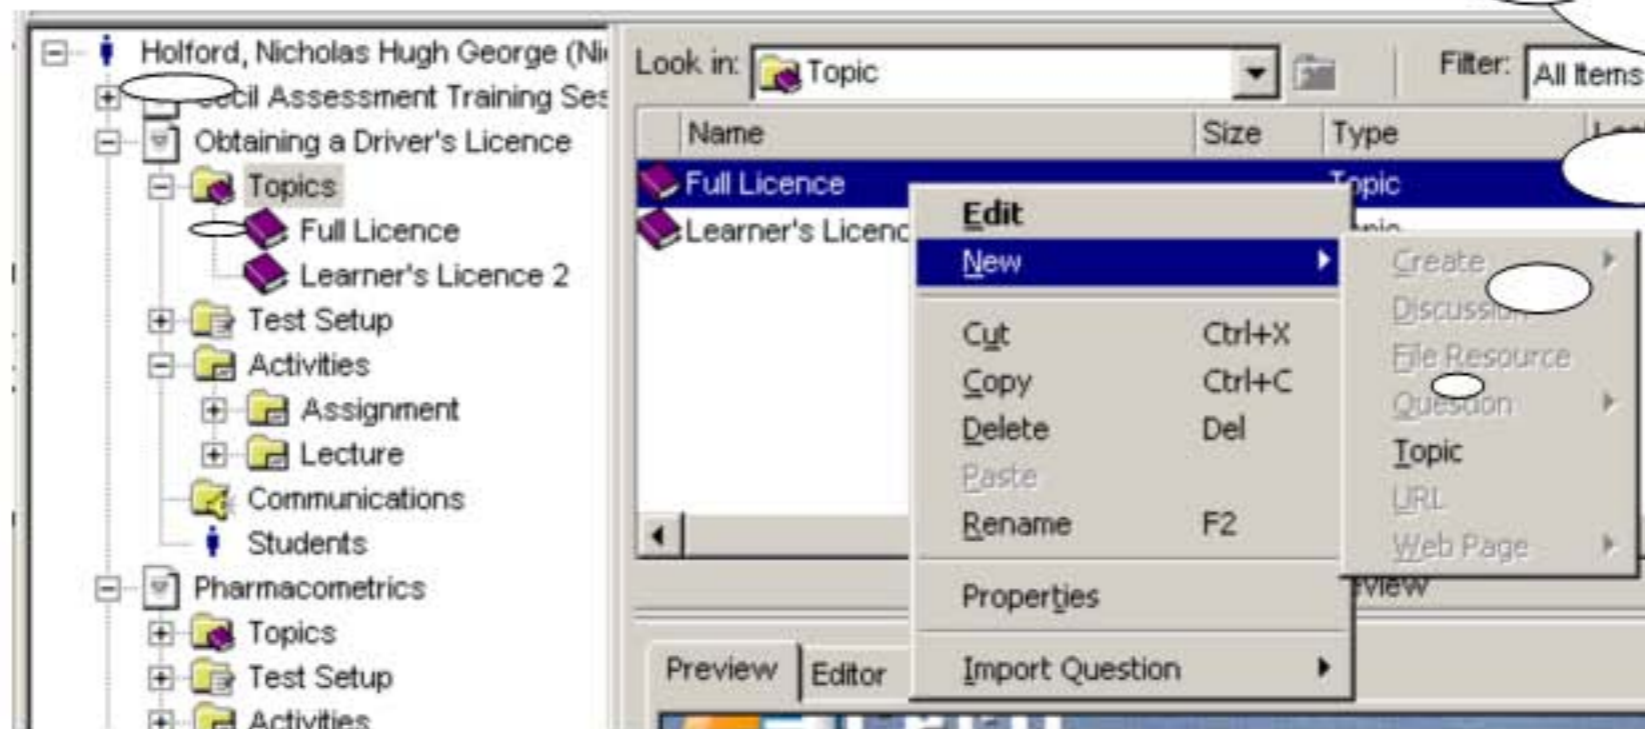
Holford, Nicholas Hugh George (Ni
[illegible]cil Assessment Training Ses
Obtaining a Driver's Licence
Topics
Full Licence
Learner's Licence 2
Test Setup
Activities
Assignment
Lecture
Communications
Students
Pharmacometrics
Topics
Test Setup
Activities

Look in: Topic
Filter: All Items

| Name | Size | Type |
|---|---|---|
| Full Licence | | T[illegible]pic |
| Learner's Licenc | | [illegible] |

Edit
New
Cut Ctrl+X
Copy Ctrl+C
Delete Del
Paste
Rename F2
Properties
Import Question

Create
Discussi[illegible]
File Resource
Question
Topic
URL
Web Page

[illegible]view

Preview
Editor